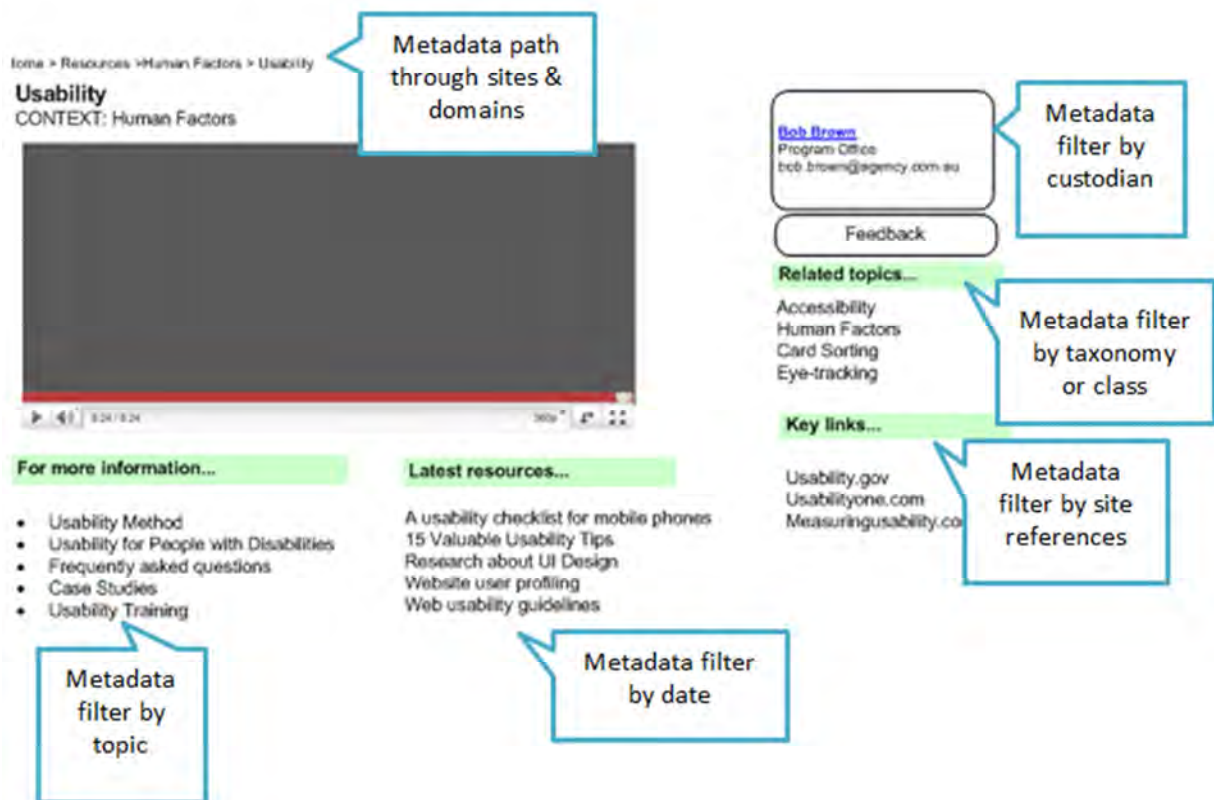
lome > Resources >Human Factors > Usability

Metadata path through sites & domains

Usability
CONTEXT: Human Factors

0:24 / 0:24

360p

Bob Brown
Program Office
bob.brown@agency.com.au

Metadata filter by custodian

Feedback

Related topics...

Accessibility
Human Factors
Card Sorting
Eye-tracking

Metadata filter by taxonomy or class

Key links...

Usability.gov
Usabilityone.com
Measuringusability.co

Metadata filter by site references

For more information...

- Usability Method
- Usability for People with Disabilities
- Frequently asked questions
- Case Studies
- Usability Training

Metadata filter by topic

Latest resources...

A usability checklist for mobile phones
15 Valuable Usability Tips
Research about UI Design
Website user profiling
Web usability guidelines

Metadata filter by date